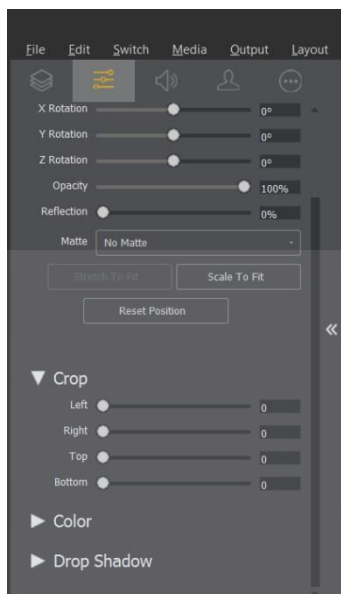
File Edit Switch Media Output Layout

X Rotation 0°
Y Rotation 0°
Z Rotation 0°
Opacity 100%
Reflection 0%
Matte No Matte

Stretch To Fit
Scale To Fit
Reset Position

«

▼ Crop
Left 0
Right 0
Top 0
Bottom 0

► Color

► Drop Shadow